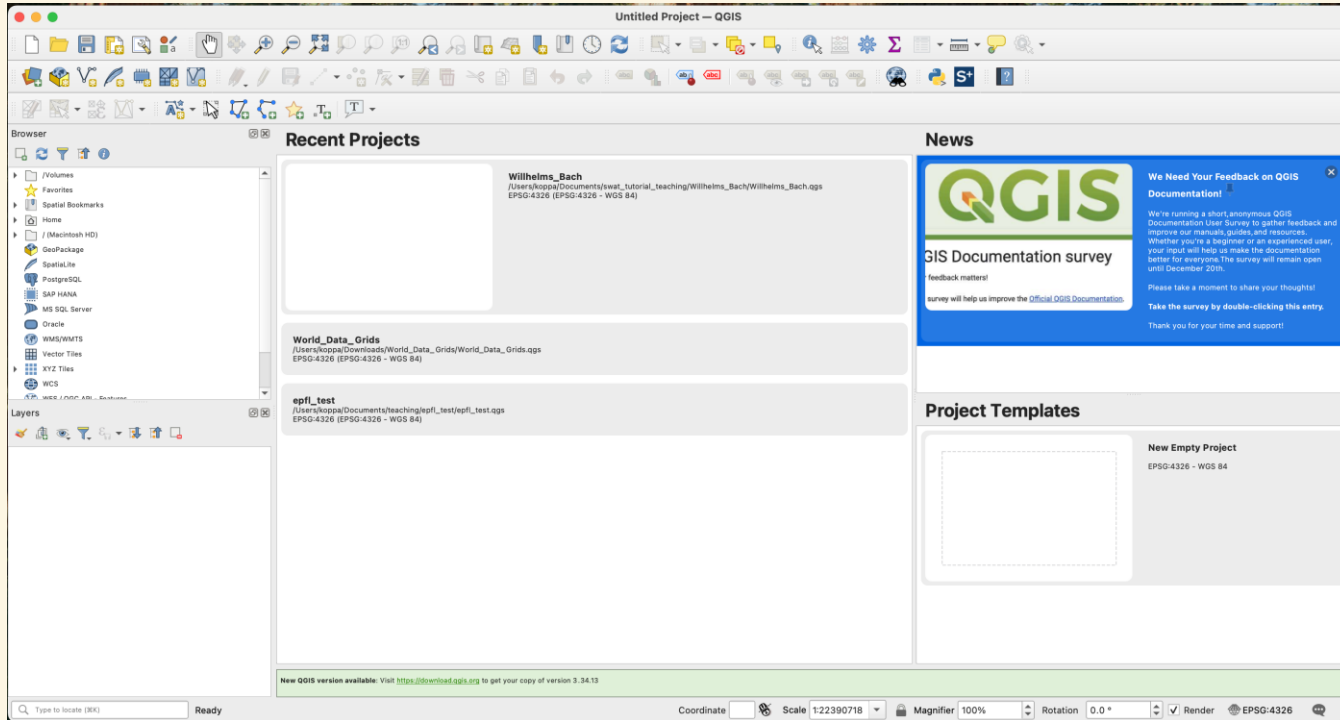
Untitled Project — QGIS

Browser

/Volumes
Favorites
Spatial Bookmarks
Home
/ (Macintosh HD)
GeoPackage
SpatiaLite
PostgreSQL
SAP HANA
MS SQL Server
Oracle
WMS/WMTS
Vector Tiles
XYZ Tiles
WCS
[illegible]

Layers

Recent Projects

Willhelms_Bach
/Users/koppa/Documents/swat_tutorial_teaching/Willhelms_Bach/Willhelms_Bach.qgs
EPSG:4326 (EPSG:4326 - WGS 84)

World_Data_Grids
/Users/koppa/Downloads/World_Data_Grids/World_Data_Grids.qgs
EPSG:4326 (EPSG:4326 - WGS 84)

epfl_test
/Users/koppa/Documents/teaching/epfl_test/epfl_test.qgs
EPSG:4326 (EPSG:4326 - WGS 84)

News

QGIS
GIS Documentation survey
feedback matters!
survey will help us improve the Official QGIS Documentation.

We Need Your Feedback on QGIS Documentation!

We're running a short,anonymous QGIS Documentation User Survey to gather feedback and improve our manuals,guides,and resources. Whether you're a beginner or an experienced user, your input will help us make the documentation better for everyone.The survey will remain open until December 20th.

Please take a moment to share your thoughts!

Take the survey by double-clicking this entry.

Thank you for your time and support!

Project Templates

New Empty Project
EPSG:4326 - WGS 84

New QGIS version available: Visit https://download.qgis.org to get your copy of version 3.34.13

Type to locate (⌘K)
Ready
Coordinate
Scale 1:22390718
Magnifier 100%
Rotation 0.0 °
Render
EPSG:4326